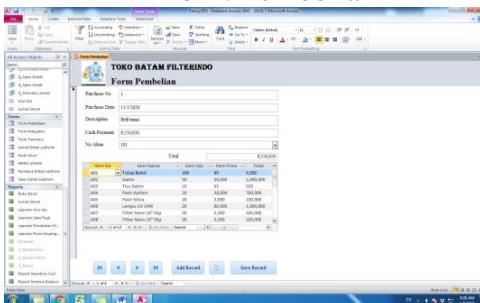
Form Pembelian

TOKO BATAM FILTERINDO

Form Pembelian

Purchase No 1

Purchase Date 11/1/2020

Description Belimasi

Cash Payment 9,150,650

No Akun 101

Total 9,150,650

| Item No | Item Name | Item Qty | Item Price | Total |
|---|---|---|---|---|
| 401 | Tutup Botol | 10 | 55 | 5,500 |
| 402 | Galon | 50 | 20,000 | 1,000,000 |
| 403 | Tisu Galon | 10 | 55 | 555 |
| 404 | Pasir Karbon | 20 | 35,000 | 700,000 |
| 405 | Pasir Silika | 20 | 5,000 | 100,000 |
| 406 | Lampu UV 24W | 20 | 80,000 | 1,600,000 |
| 407 | Filter Nano 10" 05µ | 30 | 5,500 | 165,000 |
| 408 | Filter Nano 20" 05µ | 30 | 5,500 | 165,000 |

Record: 1 of 10 Search

Add Record

Save Record

All Access Objects

Forms

Form Pembelian

Form Penjualan

Reports

Form View